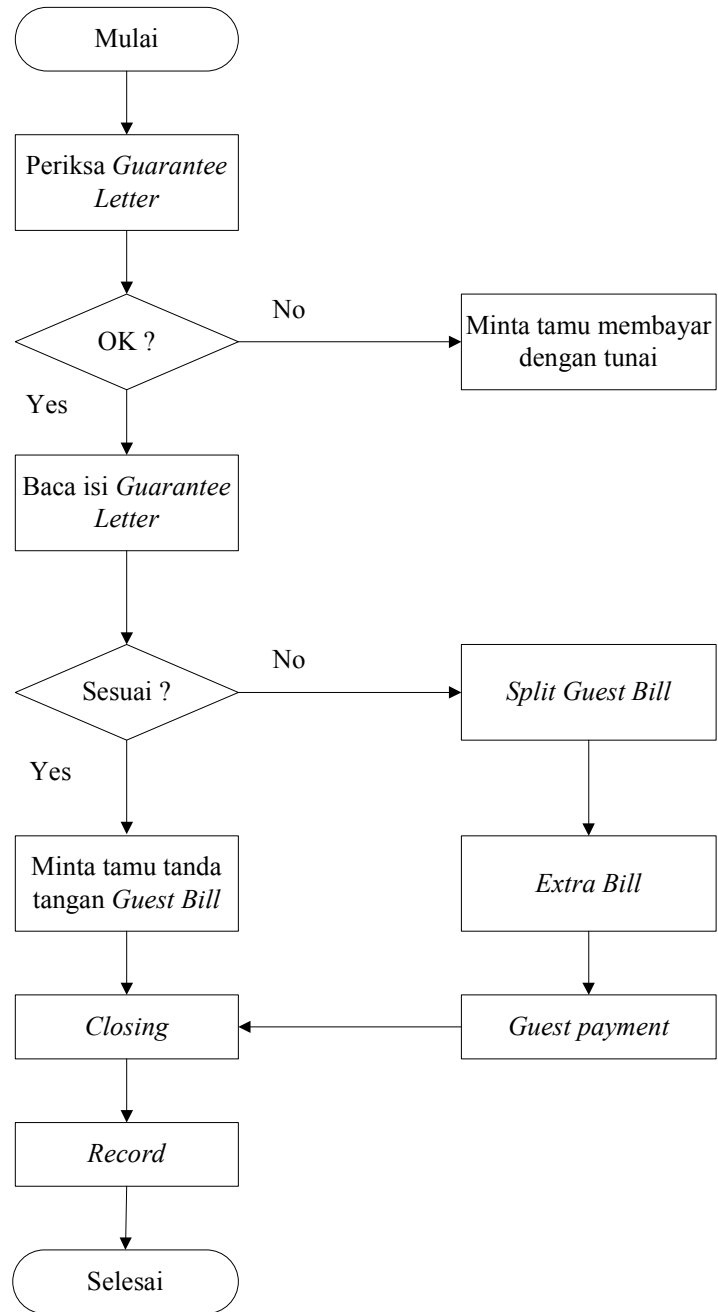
Mulai

Periksa Guarantee Letter

OK ?

No

Minta tamu membayar dengan tunai

Yes

Baca isi Guarantee Letter

Sesuai ?

No

Split Guest Bill

Yes

Minta tamu tanda tangan Guest Bill

Extra Bill

Closing

Guest payment

Record

Selesai